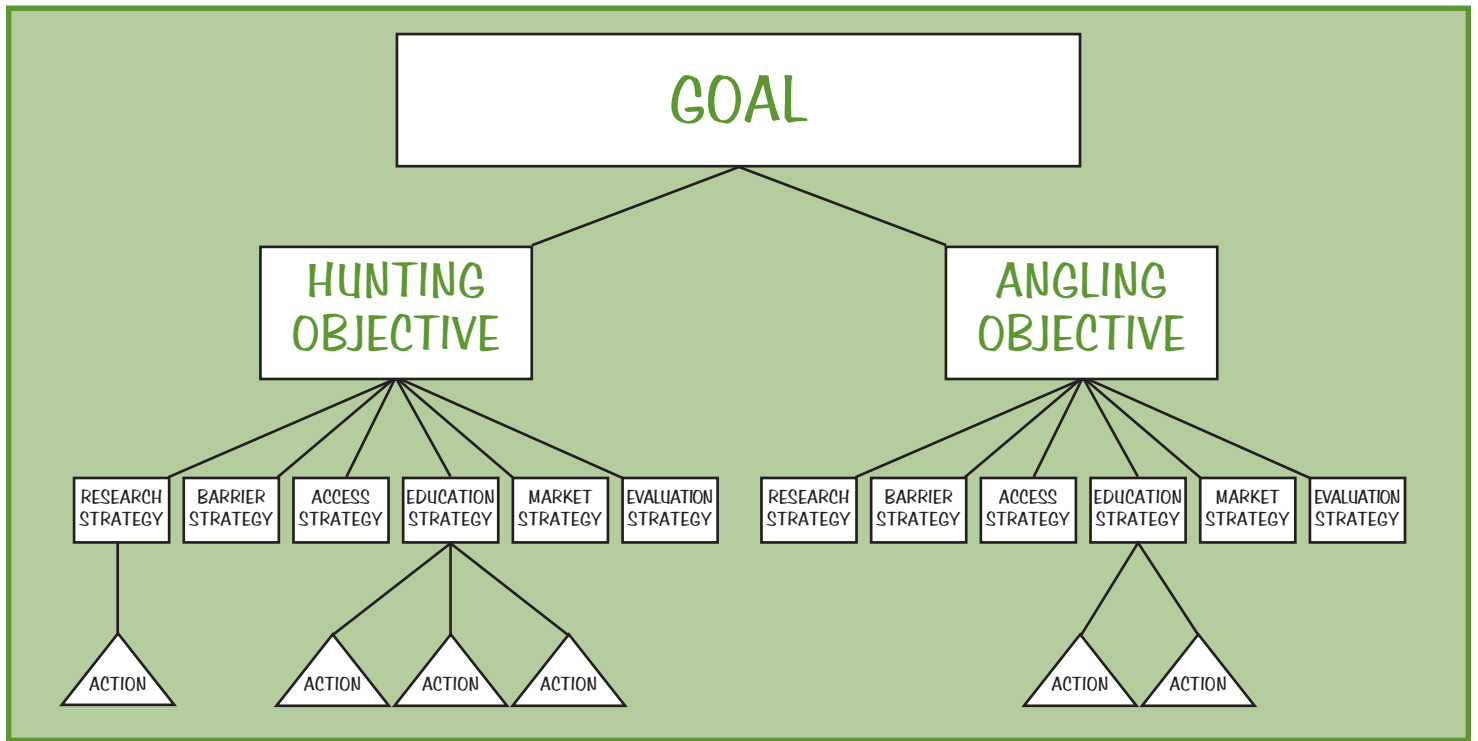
GOAL

HUNTING OBJECTIVE

ANGLING OBJECTIVE

RESEARCH STRATEGY
BARRIER STRATEGY
ACCESS STRATEGY
EDUCATION STRATEGY
MARKET STRATEGY
EVALUATION STRATEGY

RESEARCH STRATEGY
BARRIER STRATEGY
ACCESS STRATEGY
EDUCATION STRATEGY
MARKET STRATEGY
EVALUATION STRATEGY

ACTION
ACTION
ACTION
ACTION
ACTION
ACTION